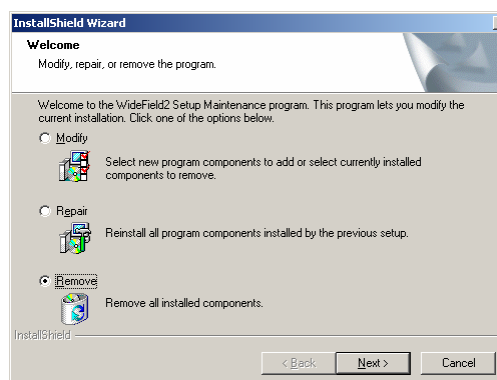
InstallShield Wizard

Welcome

Modify, repair, or remove the program.

Welcome to the WideField2 Setup Maintenance program. This program lets you modify the current installation. Click one of the options below.

Modify

Select new program components to add or select currently installed components to remove.

Repair

Reinstall all program components installed by the previous setup.

Remove

Remove all installed components.

InstallShield

< Back

Next >

Cancel